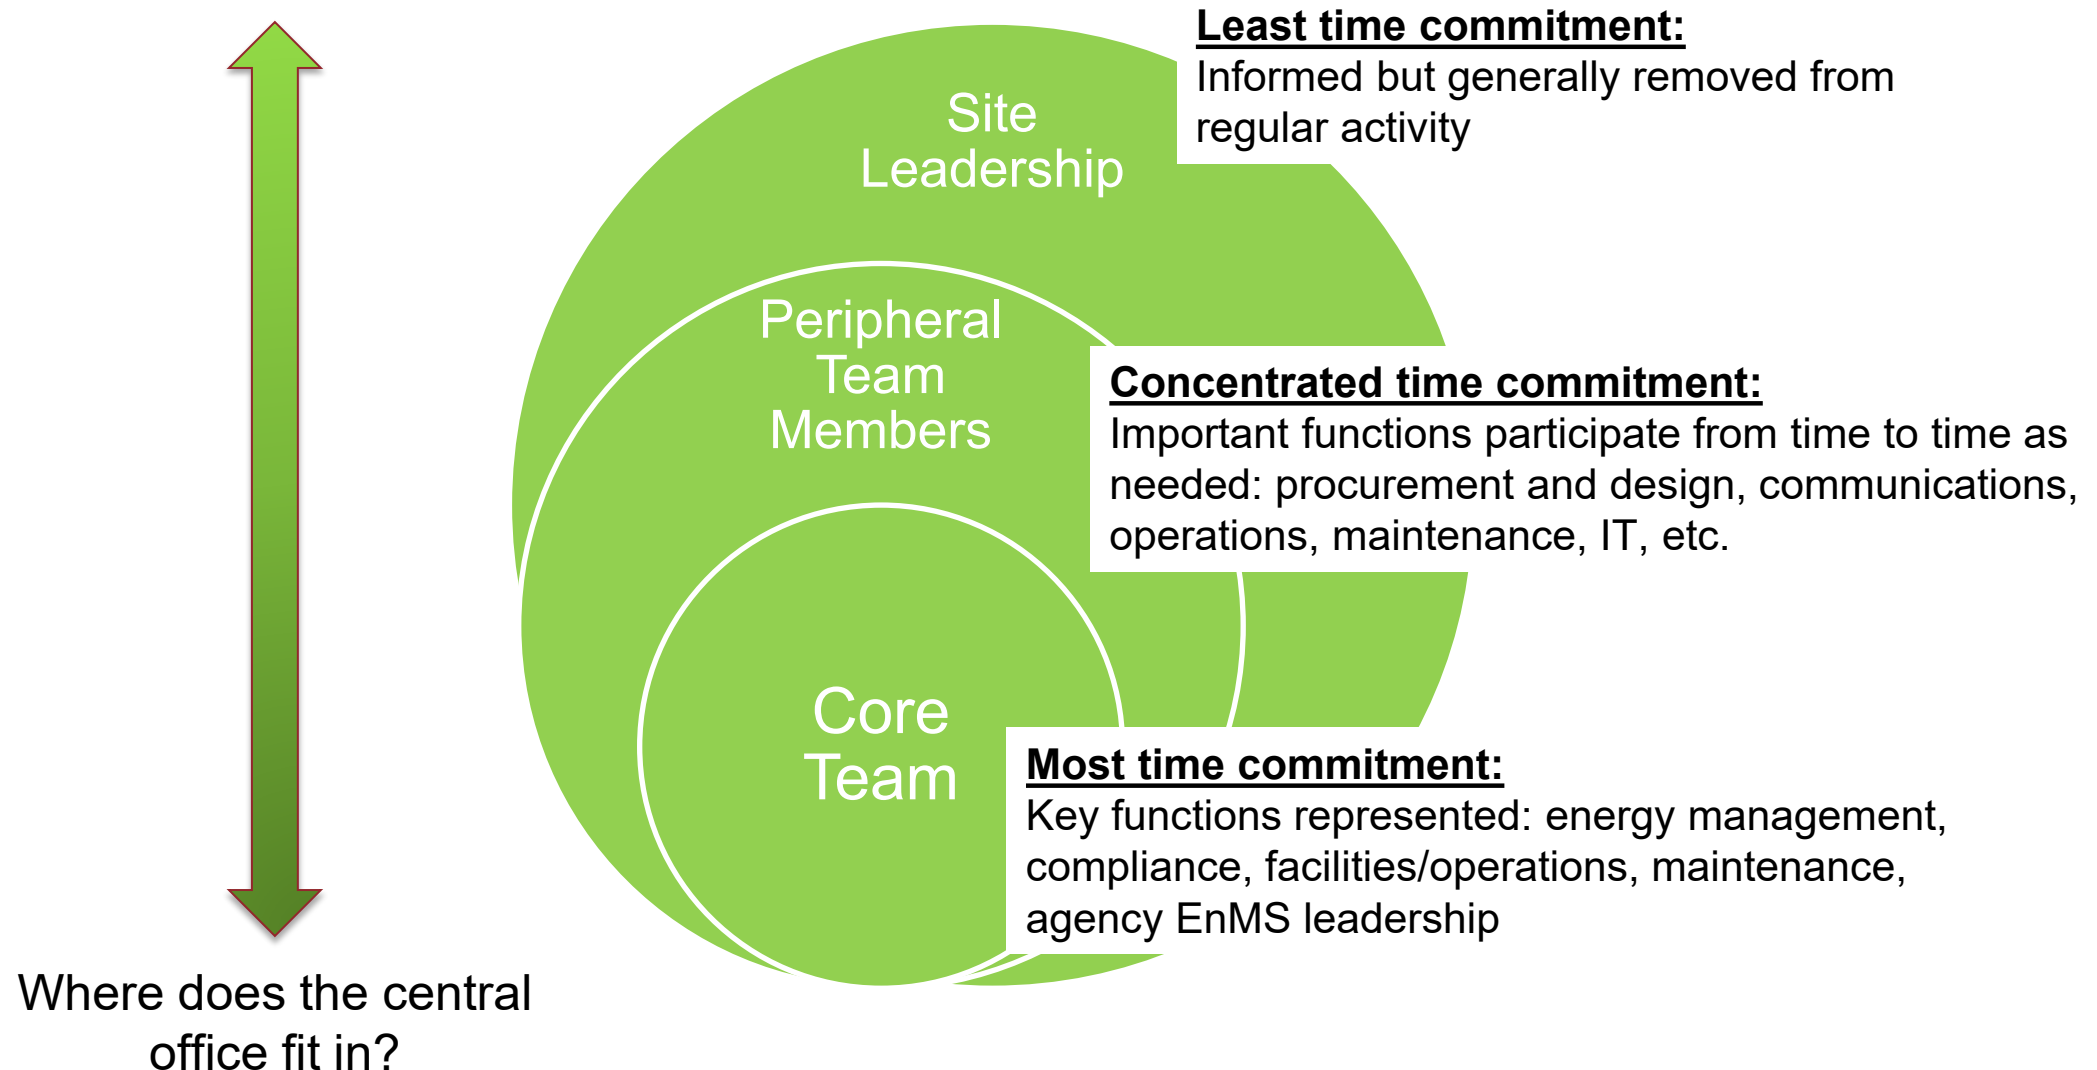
Site Leadership

Least time commitment:
Informed but generally removed from regular activity

Peripheral Team Members

Concentrated time commitment:
Important functions participate from time to time as needed: procurement and design, communications, operations, maintenance, IT, etc.

Core Team

Most time commitment:
Key functions represented: energy management, compliance, facilities/operations, maintenance, agency EnMS leadership

Where does the central office fit in?